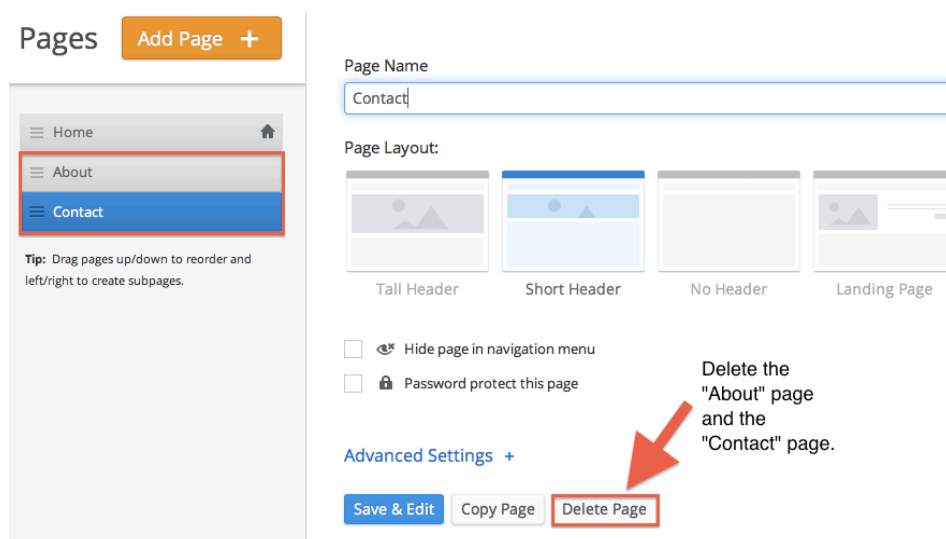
Pages Add Page +

Home

About

Contact

Tip: Drag pages up/down to reorder and left/right to create subpages.

Page Name

Contact

Page Layout:

Tall Header

Short Header

No Header

Landing Page

Hide page in navigation menu

Password protect this page

Delete the "About" page and the "Contact" page.

Advanced Settings +

Save & Edit

Copy Page

Delete Page